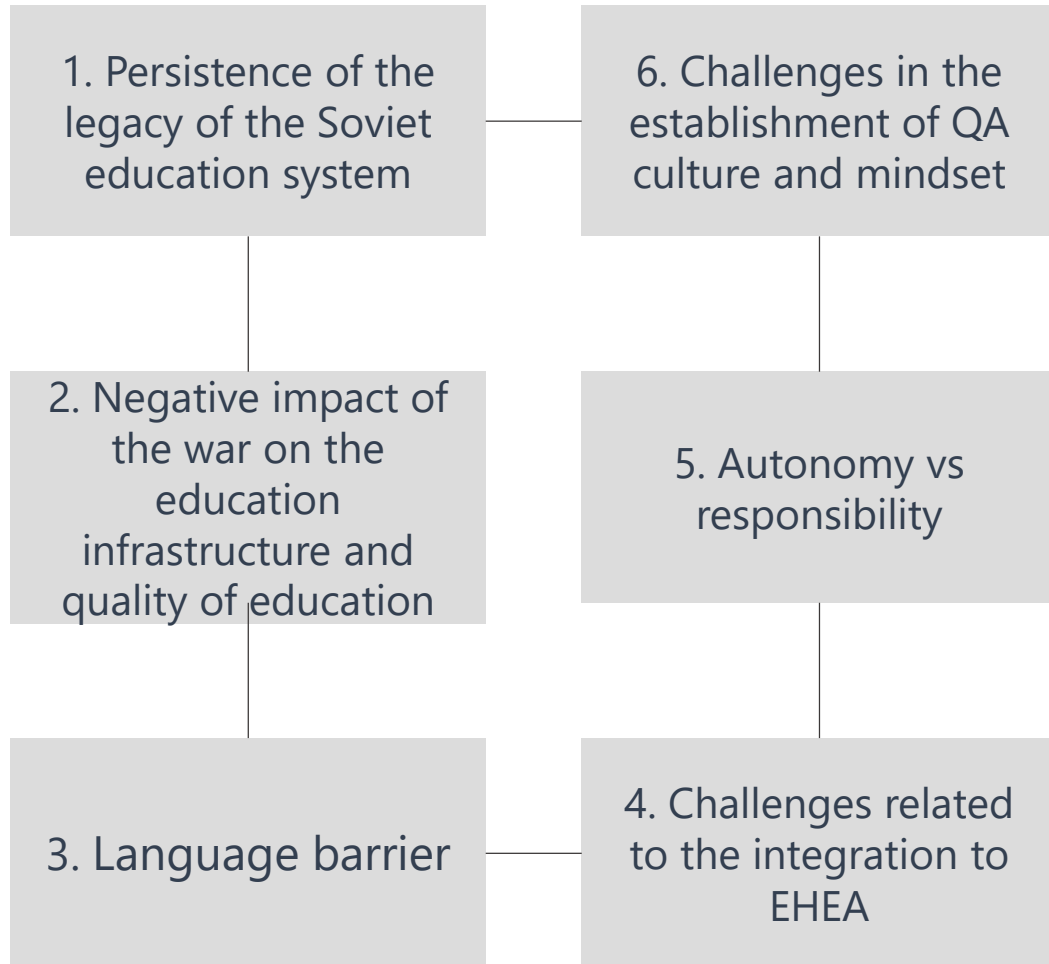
1. Persistence of the legacy of the Soviet education system

6. Challenges in the establishment of QA culture and mindset

2. Negative impact of the war on the education infrastructure and quality of education

5. Autonomy vs responsibility

3. Language barrier

4. Challenges related to the integration to EHEA